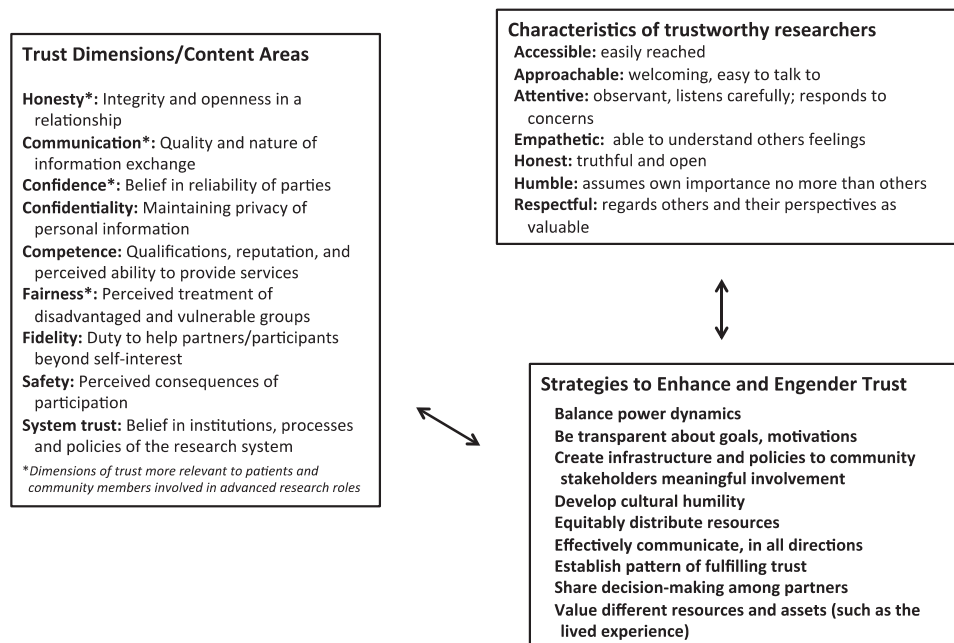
Trust Dimensions/Content Areas

Honesty*: Integrity and openness in a relationship
Communication*: Quality and nature of information exchange
Confidence*: Belief in reliability of parties
Confidentiality: Maintaining privacy of personal information
Competence: Qualifications, reputation, and perceived ability to provide services
Fairness*: Perceived treatment of disadvantaged and vulnerable groups
Fidelity: Duty to help partners/participants beyond self-interest
Safety: Perceived consequences of participation
System trust: Belief in institutions, processes and policies of the research system
*Dimensions of trust more relevant to patients and community members involved in advanced research roles

Characteristics of trustworthy researchers
Accessible: easily reached
Approachable: welcoming, easy to talk to
Attentive: observant, listens carefully; responds to concerns
Empathetic: able to understand others feelings
Honest: truthful and open
Humble: assumes own importance no more than others
Respectful: regards others and their perspectives as valuable

Strategies to Enhance and Engender Trust
Balance power dynamics
Be transparent about goals, motivations
Create infrastructure and policies to community stakeholders meaningful involvement
Develop cultural humility
Equitably distribute resources
Effectively communicate, in all directions
Establish pattern of fulfilling trust
Share decision-making among partners
Value different resources and assets (such as the lived experience)